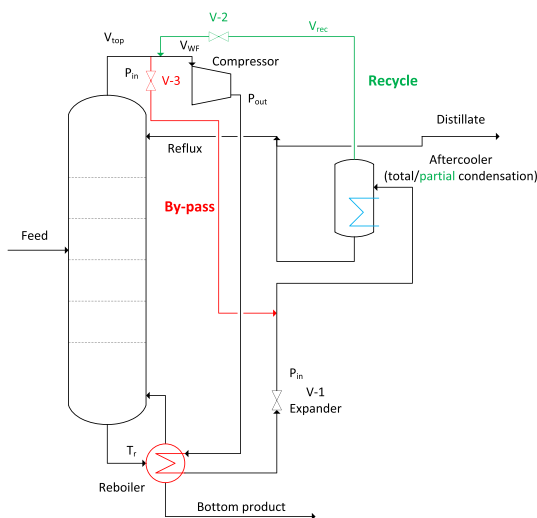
V-2

$V_{top}$

$V_{rec}$

$V_{WF}$

Compressor

$P_{in}$

V-3

Recycle

$P_{out}$

Distillate

Reflux

Aftercooler

(total/partial condensation)

By-pass

Feed

$P_{in}$

V-1

Expander

$T_r$

Reboiler

Bottom product